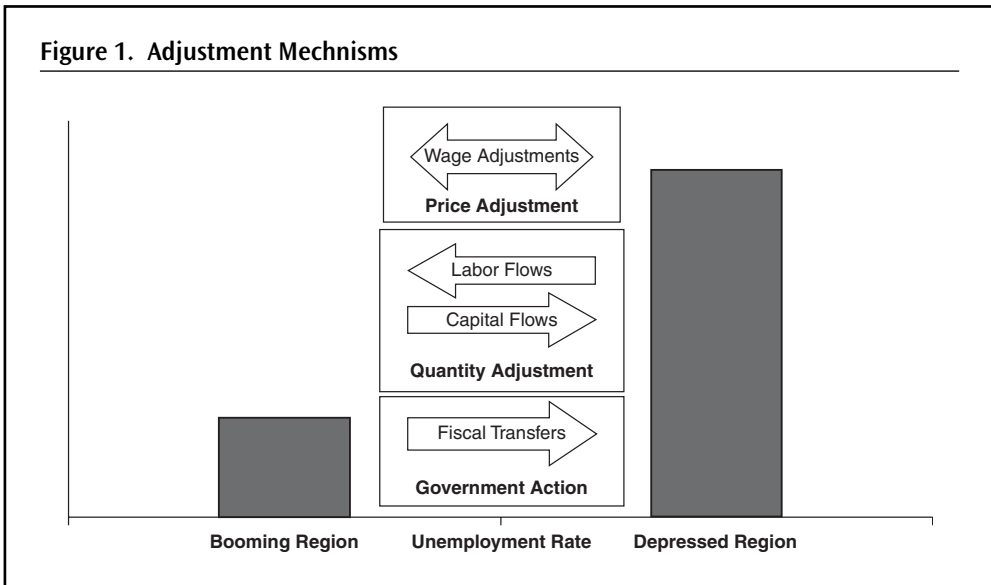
Figure 1. Adjustment Mechnisms

Wage Adjustments

Price Adjustment

Labor Flows

Capital Flows

Quantity Adjustment

Fiscal Transfers

Government Action

Booming Region

Unemployment Rate

Depressed Region